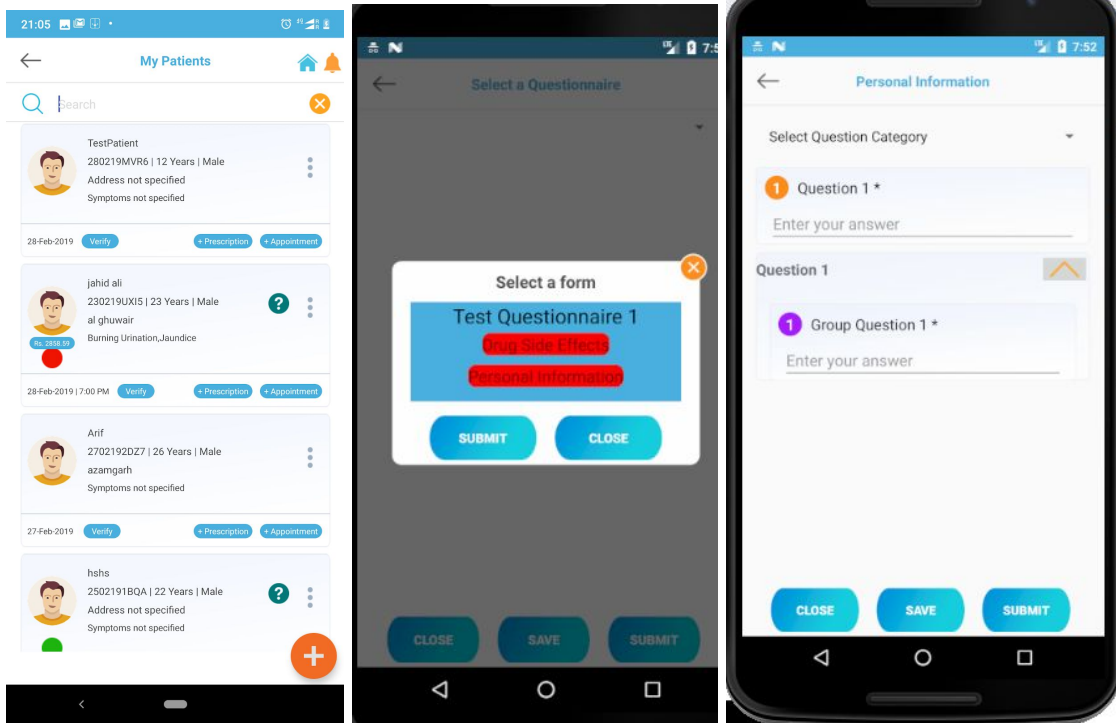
21:05

My Patients

Search

TestPatient
280219MVR6 | 12 Years | Male
Address not specified
Symptoms not specified

28-Feb-2019 Verify + Prescription + Appointment

jahid ali
230219UXI5 | 23 Years | Male
al ghuwair
Burning Urination,Jaundice
Rs. 2858.59

28-Feb-2019 | 7:00 PM Verify + Prescription + Appointment

Arif
2702192DZ7 | 26 Years | Male
azamgarh
Symptoms not specified

27-Feb-2019 Verify + Prescription + Appointment

hshs
2502191BQA | 22 Years | Male
Address not specified
Symptoms not specified

7:5

Select a Questionnaire

Select a form

Test Questionnaire 1
Drug Side Effects
Personal Information

SUBMIT CLOSE

CLOSE SAVE SUBMIT

7:52

Personal Information

Select Question Category

1 Question 1 *
Enter your answer

Question 1

1 Group Question 1 *
Enter your answer

CLOSE SAVE SUBMIT